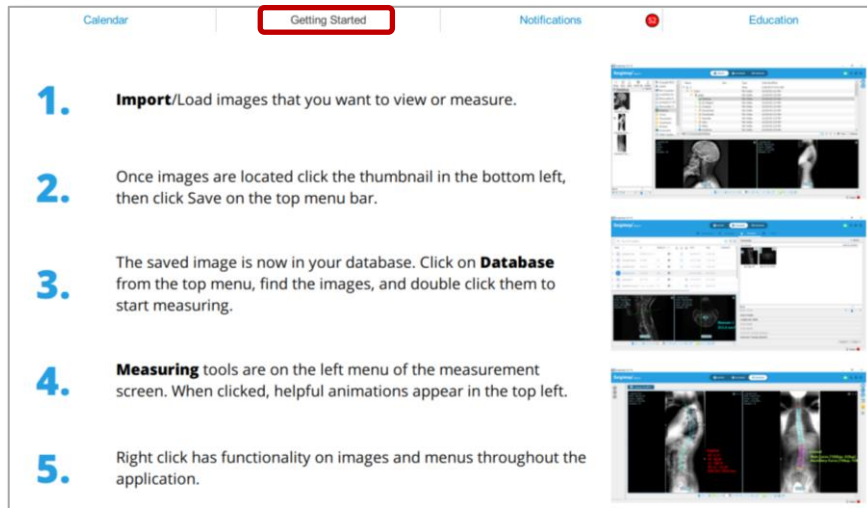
Calendar | Getting Started | Notifications 52 | Education

1. **Import**/Load images that you want to view or measure.

2. Once images are located click the thumbnail in the bottom left, then click Save on the top menu bar.

3. The saved image is now in your database. Click on **Database** from the top menu, find the images, and double click them to start measuring.

4. **Measuring** tools are on the left menu of the measurement screen. When clicked, helpful animations appear in the top left.

5. Right click has functionality on images and menus throughout the application.